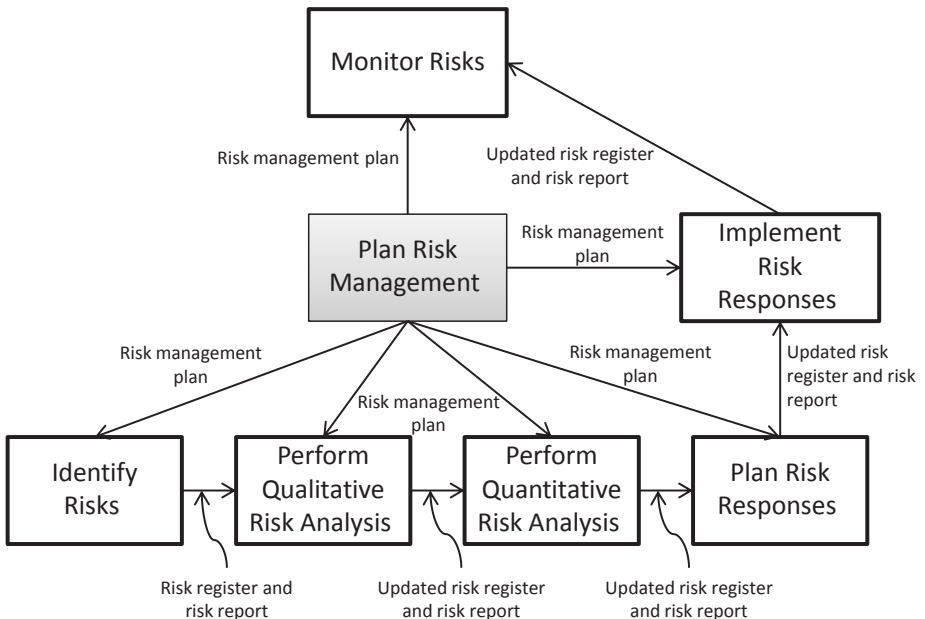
Monitor Risks

Risk management plan

Updated risk register and risk report

Plan Risk Management

Risk management plan

Implement Risk Responses

Risk management plan

Risk management plan

Risk management plan

Updated risk register and risk report

Identify Risks

Perform Qualitative Risk Analysis

Perform Quantitative Risk Analysis

Plan Risk Responses

Risk register and risk report

Updated risk register and risk report

Updated risk register and risk report